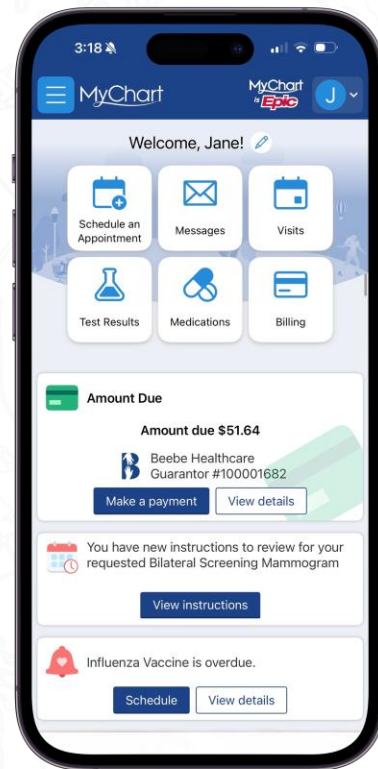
3:18

MyChart

MyChart by Epic

J

Welcome, Jane!

Schedule an Appointment

Messages

Visits

Test Results

Medications

Billing

Amount Due

Amount due $51.64

Beebe Healthcare
Guarantor #100001682

Make a payment

View details

You have new instructions to review for your requested Bilateral Screening Mammogram

View instructions

Influenza Vaccine is overdue.

Schedule

View details